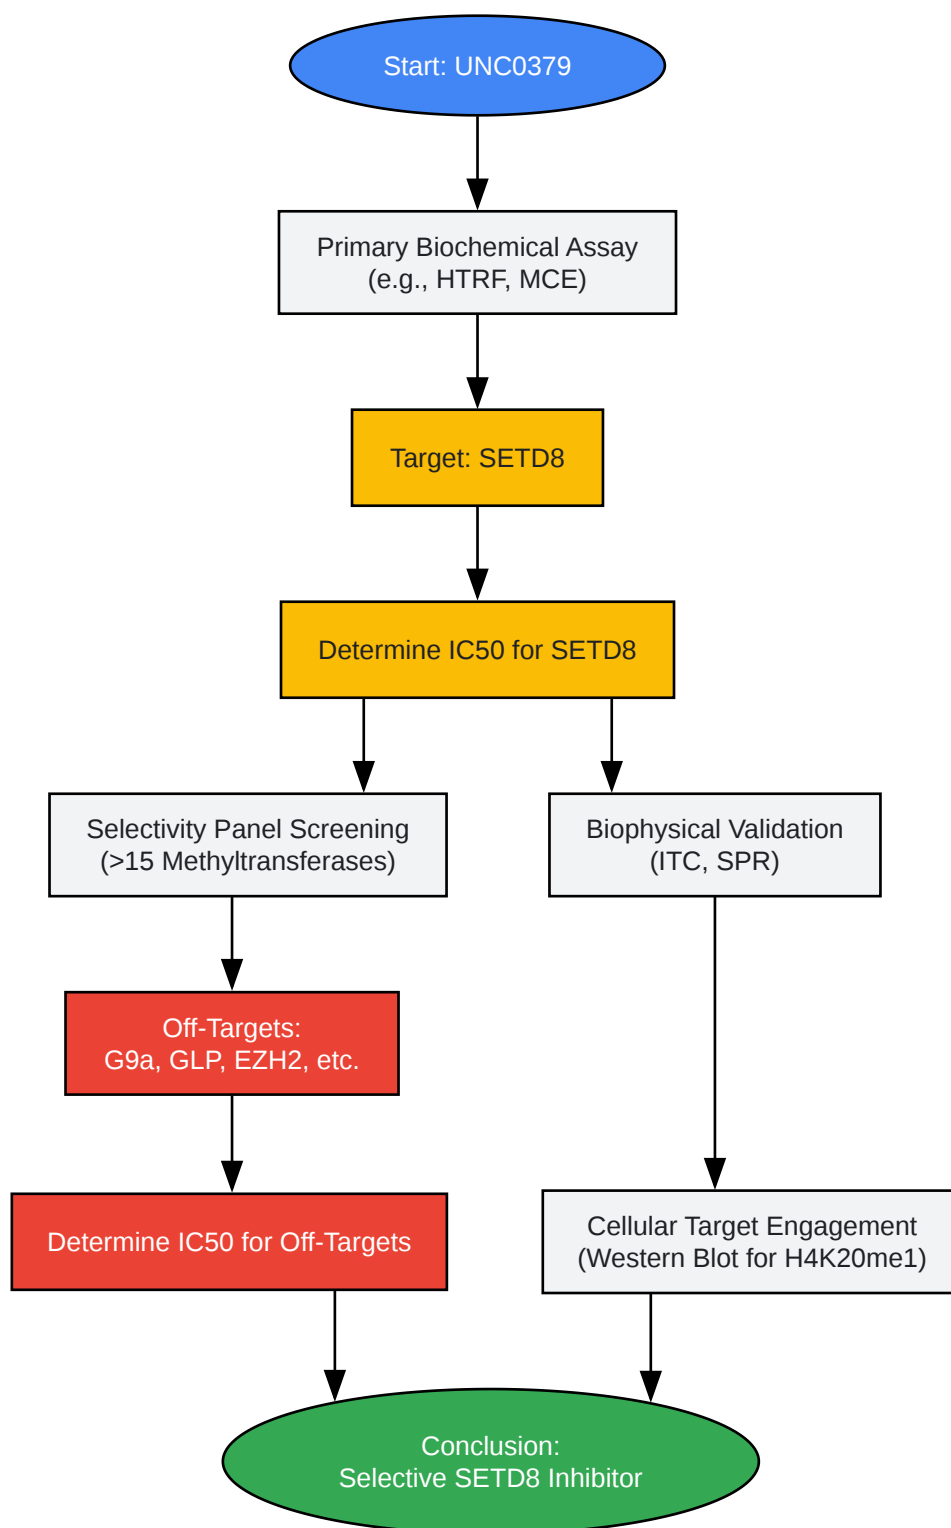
Start: UNC0379

Primary Biochemical Assay
(e.g., HTRF, MCE)

Target: SETD8

Determine IC50 for SETD8

Selectivity Panel Screening
(>15 Methyltransferases)

Off-Targets:
G9a, GLP, EZH2, etc.

Determine IC50 for Off-Targets

Biophysical Validation
(ITC, SPR)

Cellular Target Engagement
(Western Blot for H4K20me1)

Conclusion:
Selective SETD8 Inhibitor